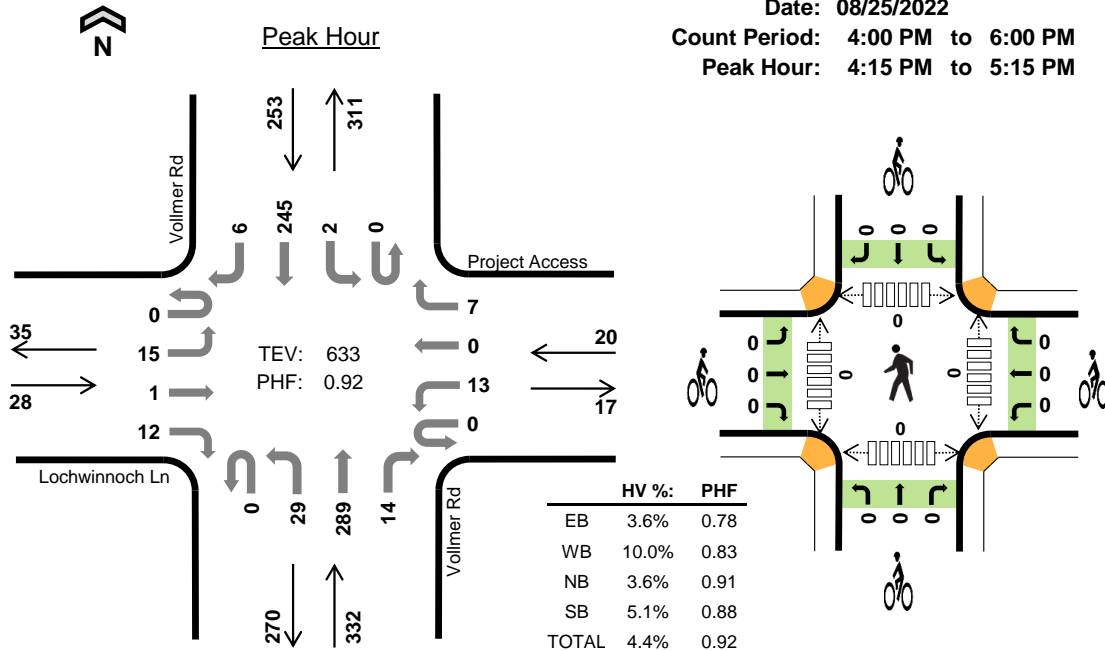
N

Peak Hour

Date: 08/25/2022
Count Period: 4:00 PM to 6:00 PM
Peak Hour: 4:15 PM to 5:15 PM

253
311

Vollmer Rd

6 245 2 0

Project Access

7
0
13
0

20
17

35
28

0
15
1
12

TEV: 633
PHF: 0.92

Lochwinnoch Ln

0 29 289 14

Vollmer Rd

270
332

| | HV %: | PHF |
|---|---|---|
| EB | 3.6% | 0.78 |
| WB | 10.0% | 0.83 |
| NB | 3.6% | 0.91 |
| SB | 5.1% | 0.88 |
| TOTAL | 4.4% | 0.92 |

0 0 0
0
0 0
0 0
0 0 0 0
0 0
0
0 0 0